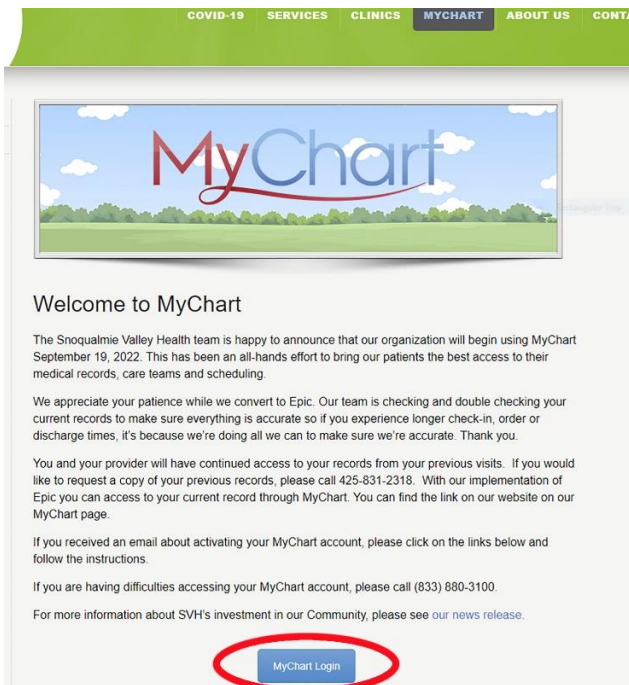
COVID-19 SERVICES CLINICS MYCHART ABOUT US CONTA

MyChart

Welcome to MyChart

The Snoqualmie Valley Health team is happy to announce that our organization will begin using MyChart September 19, 2022. This has been an all-hands effort to bring our patients the best access to their medical records, care teams and scheduling.

We appreciate your patience while we convert to Epic. Our team is checking and double checking your current records to make sure everything is accurate so if you experience longer check-in, order or discharge times, it's because we're doing all we can to make sure we're accurate. Thank you.

You and your provider will have continued access to your records from your previous visits. If you would like to request a copy of your previous records, please call 425-831-2318. With our implementation of Epic you can access to your current record through MyChart. You can find the link on our website on our MyChart page.

If you received an email about activating your MyChart account, please click on the links below and follow the instructions.

If you are having difficulties accessing your MyChart account, please call (833) 880-3100.

For more information about SVH's investment in our Community, please see our news release.

MyChart Login